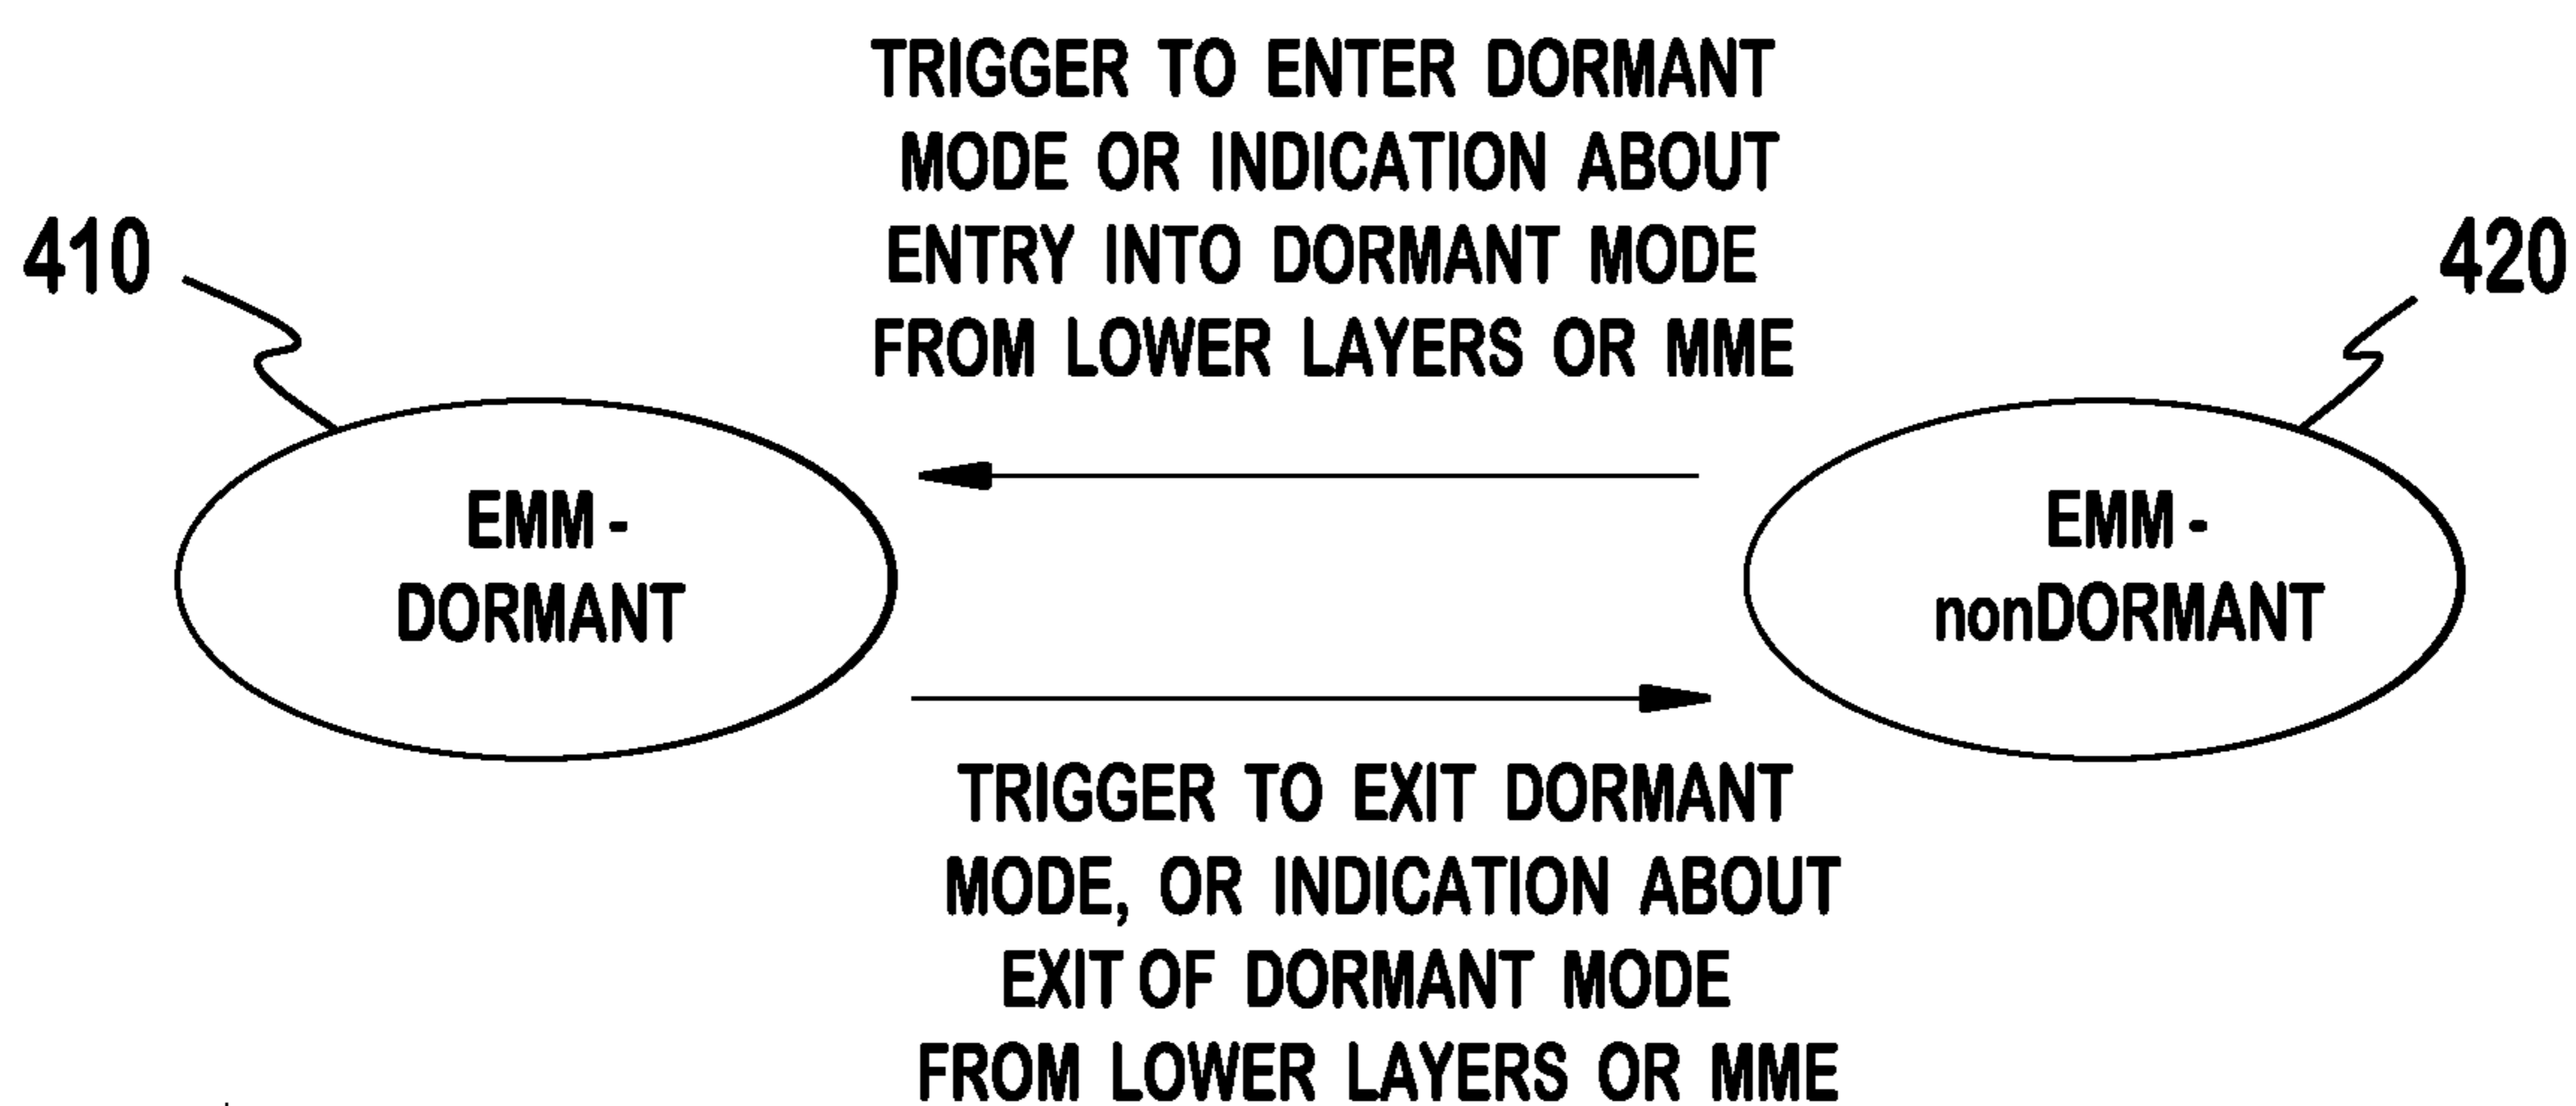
TRIGGER TO ENTER DORMANT MODE OR INDICATION ABOUT ENTRY INTO DORMANT MODE FROM LOWER LAYERS OR MME

410

420

EMM - DORMANT

EMM - nonDORMANT

TRIGGER TO EXIT DORMANT MODE, OR INDICATION ABOUT EXIT OF DORMANT MODE FROM LOWER LAYERS OR MME